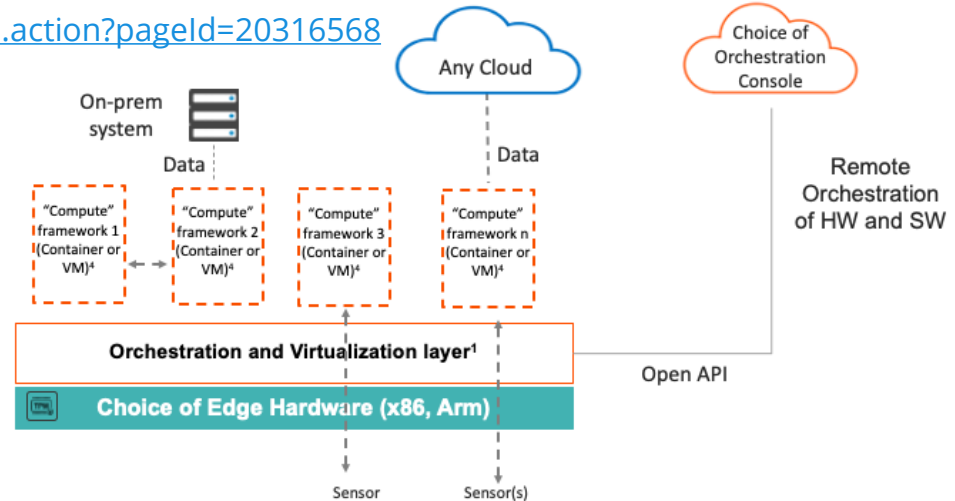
.action?pageId=20316568

Any Cloud

Choice of Orchestration Console

On-prem system

Data

Data

Remote Orchestration of HW and SW

"Compute" framework 1 (Container or VM)$^4$

"Compute" framework 2 (Container or VM)$^4$

"Compute" framework 3 (Container or VM)$^4$

"Compute" framework n (Container or VM)$^4$

Orchestration and Virtualization layer$^1$

Open API

TPM

Choice of Edge Hardware (x86, Arm)

Sensor

Sensor(s)